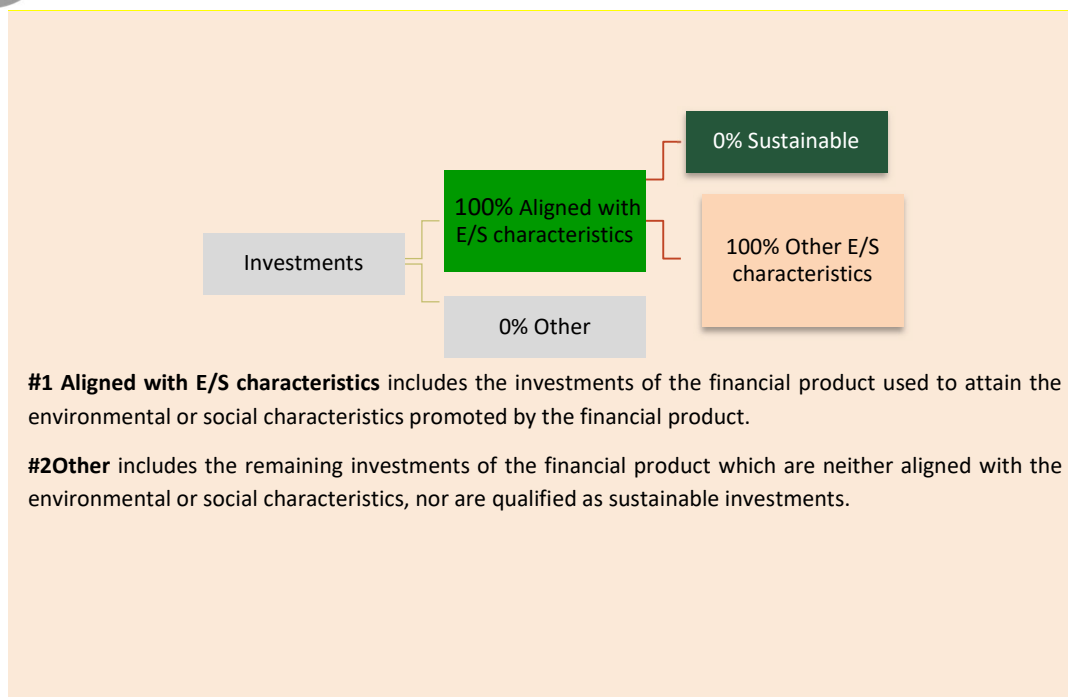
0% Sustainable

100% Aligned with E/S characteristics

Investments

100% Other E/S characteristics

0% Other

**#1 Aligned with E/S characteristics** includes the investments of the financial product used to attain the environmental or social characteristics promoted by the financial product.

**#2Other** includes the remaining investments of the financial product which are neither aligned with the environmental or social characteristics, nor are qualified as sustainable investments.